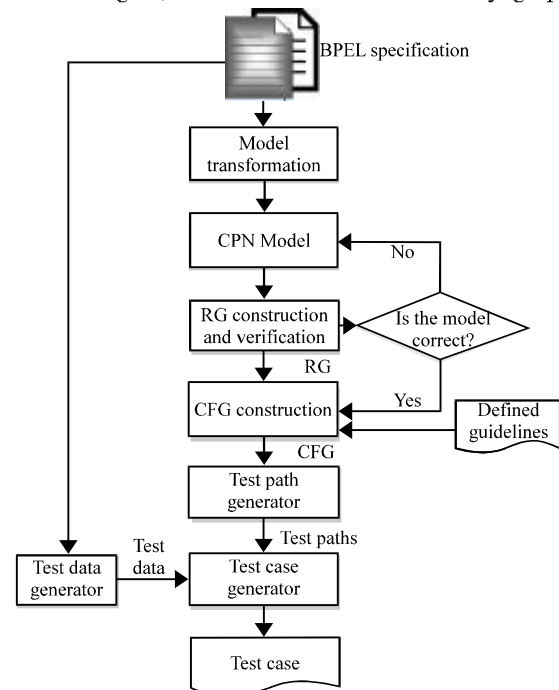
BPEL specification

Model transformation

CPN Model

No

RG construction and verification

Is the model correct?

RG

CFG construction

Yes

Defined guidelines

CFG

Test path generator

Test paths

Test data generator

Test data

Test case generator

Test case